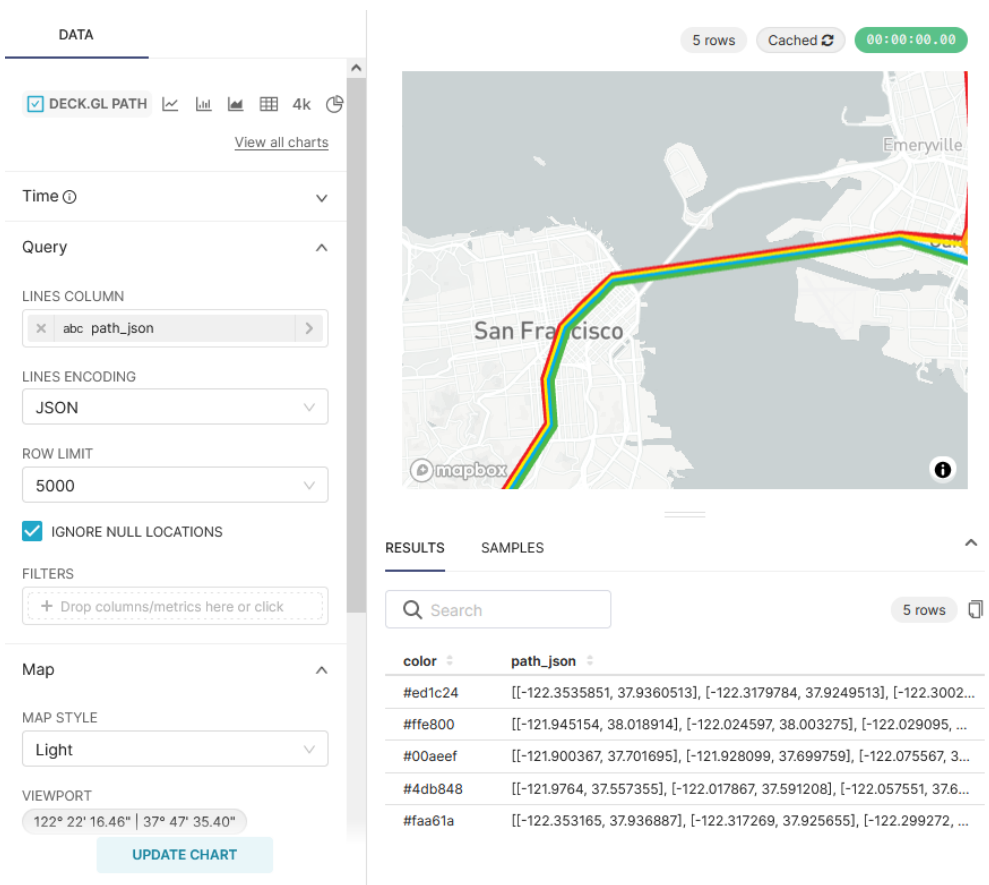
DATA

DECK.GL PATH 4k

View all charts

Time

Query

LINES COLUMN

abc path_json

LINES ENCODING

JSON

ROW LIMIT

5000

IGNORE NULL LOCATIONS

FILTERS

+ Drop columns/metrics here or click

Map

MAP STYLE

Light

VIEWPORT

122° 22' 16.46" | 37° 47' 35.40"

UPDATE CHART

5 rows Cached 00:00:00.00

Emeryville

San Francisco

mapbox

RESULTS SAMPLES

Search

5 rows

| color | path_json |
|---|---|
| #ed1c24 | [[-122.3535851, 37.9360513], [-122.3179784, 37.9249513], [-122.3002... |
| #ffe800 | [[-121.945154, 38.018914], [-122.024597, 38.003275], [-122.029095, ... |
| #00aeef | [[-121.900367, 37.701695], [-121.928099, 37.699759], [-122.075567, 3... |
| #4db848 | [[-121.9764, 37.557355], [-122.017867, 37.591208], [-122.057551, 37.6... |
| #faa61a | [[-122.353165, 37.936887], [-122.317269, 37.925655], [-122.299272, ... |